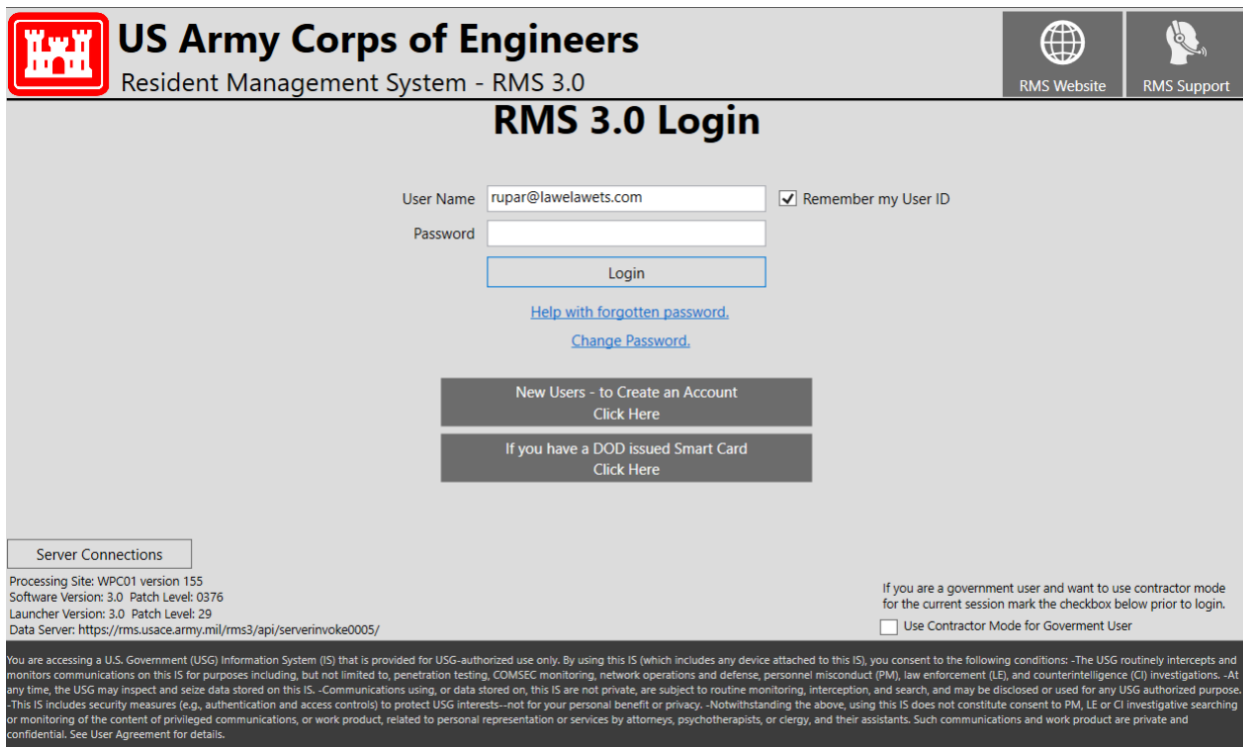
US Army Corps of Engineers
Resident Management System - RMS 3.0

RMS Website
RMS Support

RMS 3.0 Login

User Name rupar@lawelawets.com
Remember my User ID
Password

Login

Help with forgotten password.

Change Password.

New Users - to Create an Account
Click Here

If you have a DOD issued Smart Card
Click Here

Server Connections

Processing Site: WPC01 version 155
Software Version: 3.0 Patch Level: 0376
Launcher Version: 3.0 Patch Level: 29
Data Server: https://rms.usace.army.mil/rms3/api/serverinvoke0005/

If you are a government user and want to use contractor mode for the current session mark the checkbox below prior to login.
Use Contractor Mode for Goverment User

You are accessing a U.S. Government (USG) Information System (IS) that is provided for USG-authorized use only. By using this IS (which includes any device attached to this IS), you consent to the following conditions: -The USG routinely intercepts and monitors communications on this IS for purposes including, but not limited to, penetration testing, COMSEC monitoring, network operations and defense, personnel misconduct (PM), law enforcement (LE), and counterintelligence (CI) investigations. -At any time, the USG may inspect and seize data stored on this IS. -Communications using, or data stored on, this IS are not private, are subject to routine monitoring, interception, and search, and may be disclosed or used for any USG authorized purpose. -This IS includes security measures (e.g., authentication and access controls) to protect USG interests--not for your personal benefit or privacy. -Notwithstanding the above, using this IS does not constitute consent to PM, LE or CI investigative searching or monitoring of the content of privileged communications, or work product, related to personal representation or services by attorneys, psychotherapists, or clergy, and their assistants. Such communications and work product are private and confidential. See User Agreement for details.